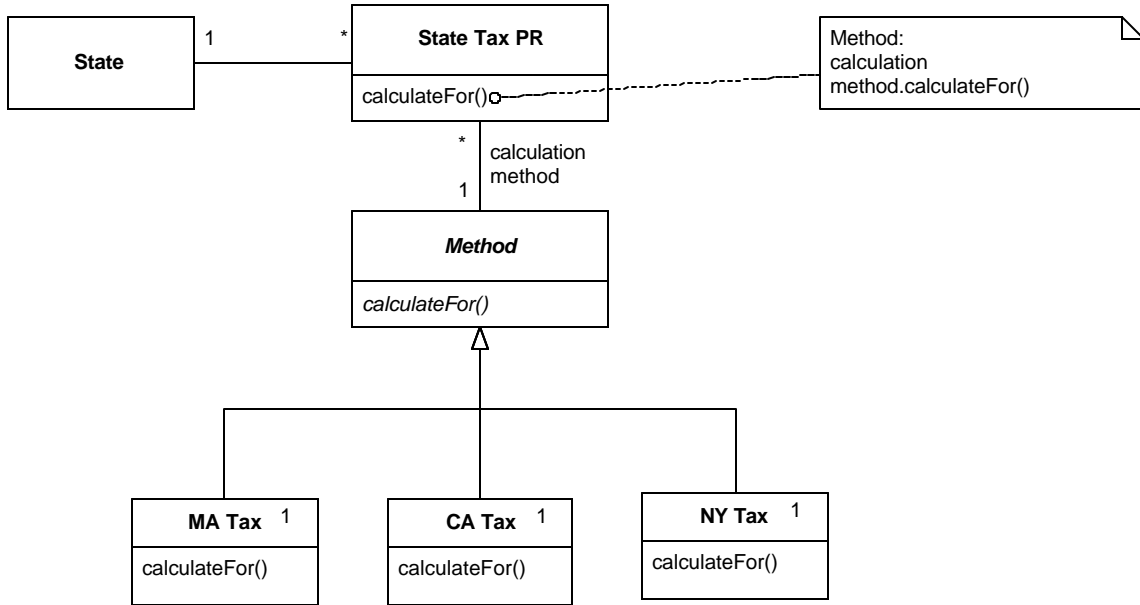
State

1

*

State Tax PR

calculateFor()

Method:
calculation
method.calculateFor()

*

calculation
method

1

Method

calculateFor()

MA Tax 1

calculateFor()

CA Tax 1

calculateFor()

NY Tax 1

calculateFor()